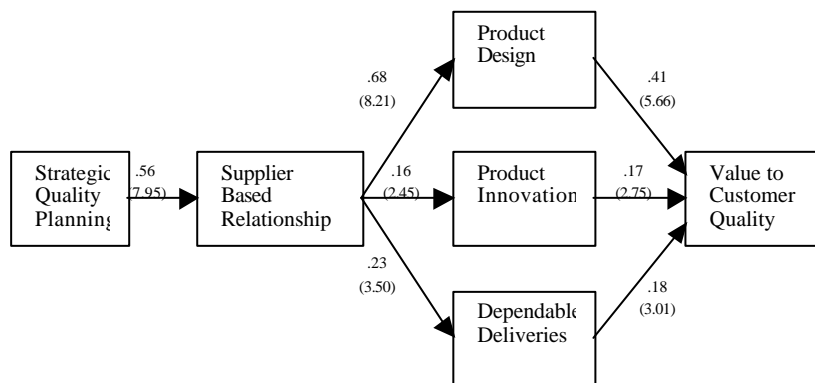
Strategic Quality Planning

.56
(7.95)

Supplier Based Relationship

.68
(8.21)

.16
(2.45)

.23
(3.50)

Product Design

Product Innovation

Dependable Deliveries

.41
(5.66)

.17
(2.75)

.18
(3.01)

Value to Customer Quality